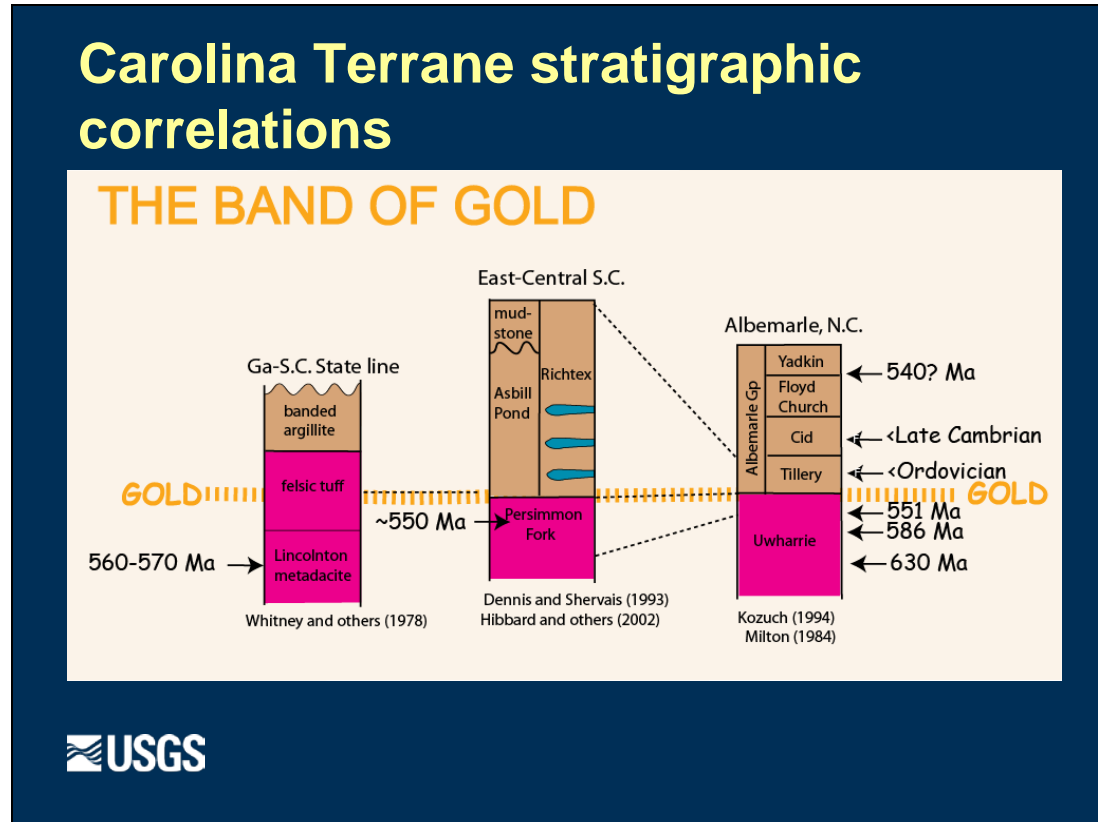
Carolina Terrane stratigraphic correlations

THE BAND OF GOLD

Ga-S.C. State line

banded argillite

felsic tuff

Lincolnton metadacite

560-570 Ma

GOLD

Whitney and others (1978)

East-Central S.C.

mud-stone

Asbill Pond

Richtex

Persimmon Fork

~550 Ma

Dennis and Shervais (1993)
Hibbard and others (2002)

Albemarle, N.C.

Albemarle Gp

Yadkin

Floyd Church

Cid

Tillery

Uwharrie

540? Ma

<Late Cambrian

<Ordovician

GOLD

551 Ma

586 Ma

630 Ma

Kozuch (1994)
Milton (1984)

USGS